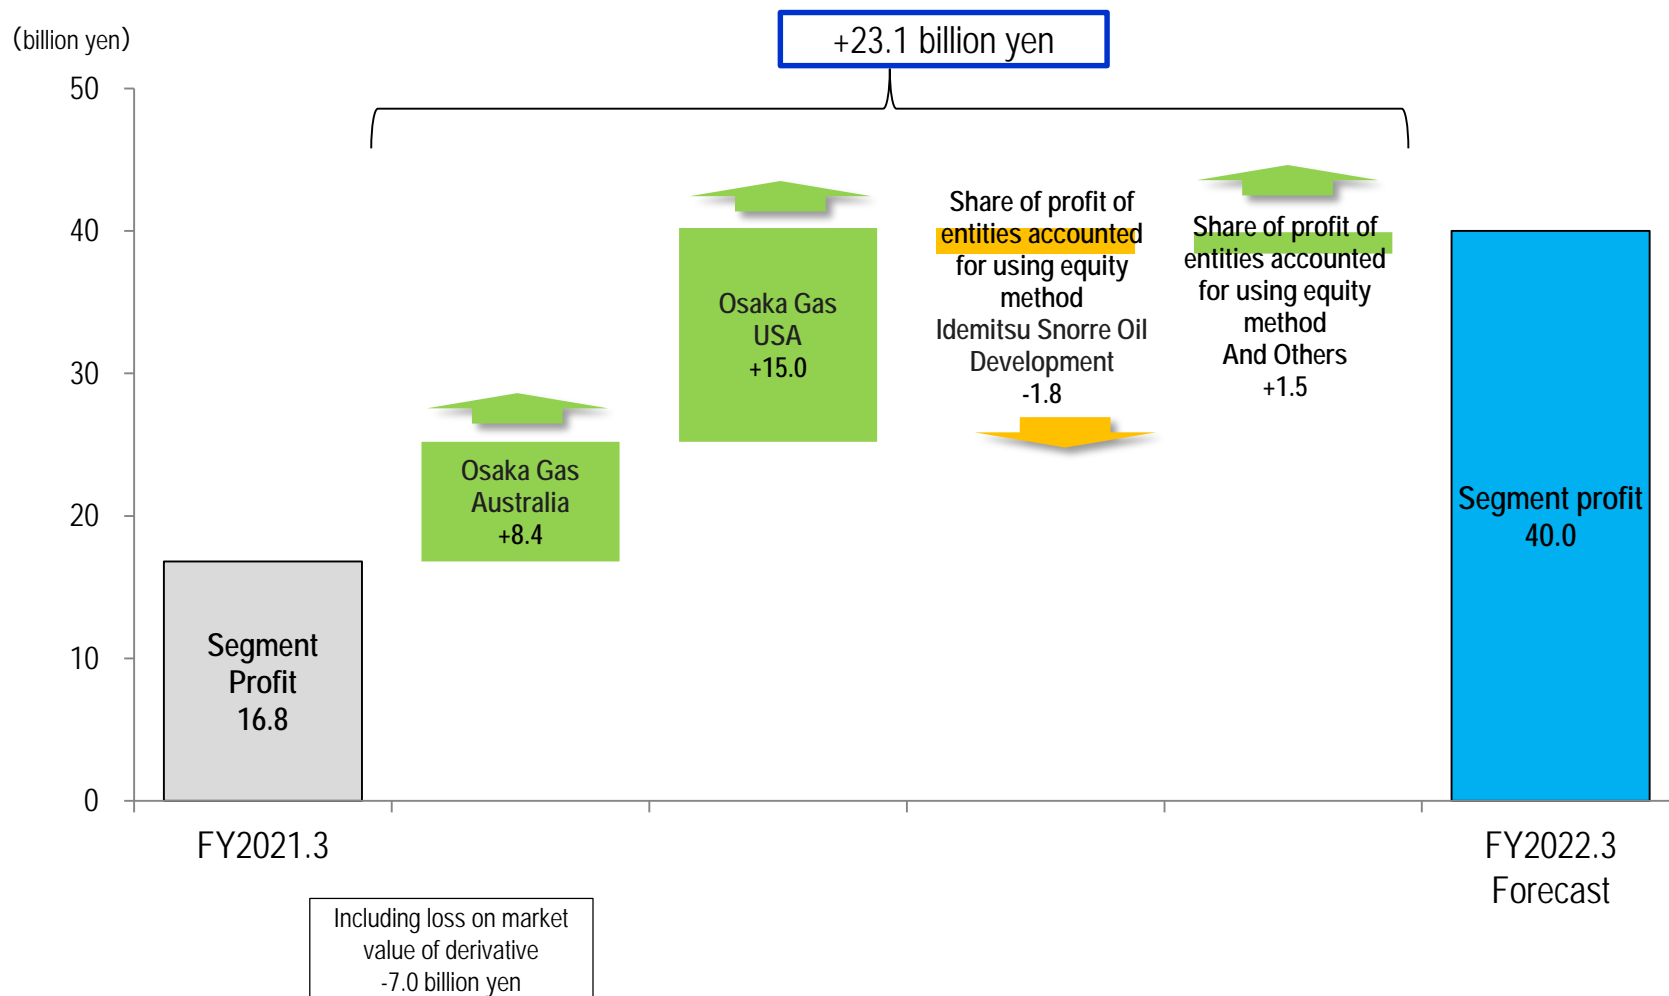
(billion yen)

+23.1 billion yen

50
40
30
20
10
0

Segment Profit 16.8

Osaka Gas Australia +8.4

Osaka Gas USA +15.0

Share of profit of entities accounted for using equity method Idemitsu Snorre Oil Development -1.8

Share of profit of entities accounted for using equity method And Others +1.5

Segment profit 40.0

FY2021.3

FY2022.3 Forecast

Including loss on market value of derivative -7.0 billion yen